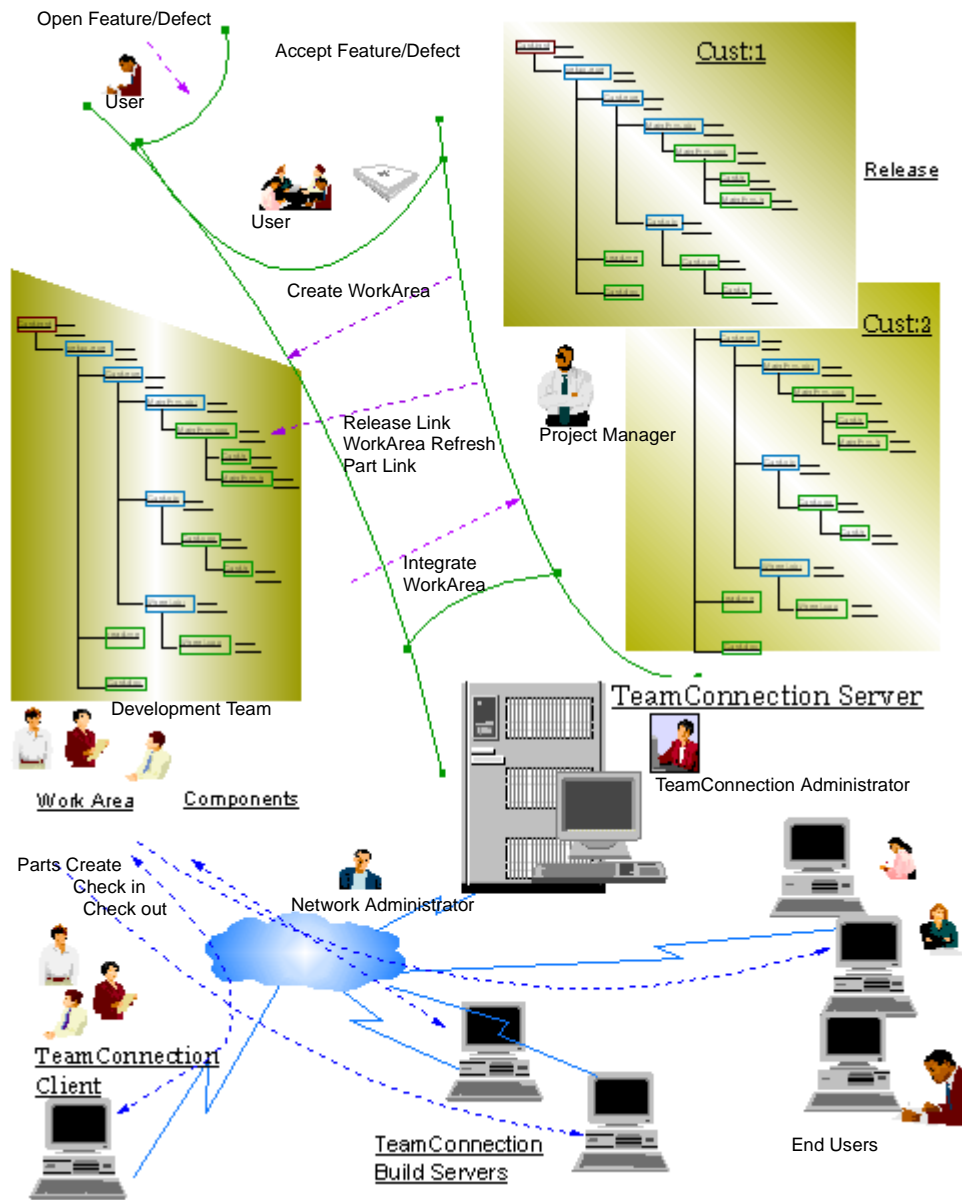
Open Feature/Defect

Accept Feature/Defect

User

Cust:1

Release

User

Create WorkArea

Cust:2

Project Manager

Release Link
WorkArea Refresh
Part Link

Integrate
WorkArea

Development Team

TeamConnection Server

TeamConnection Administrator

Work Area

Components

Parts Create
Check in
Check out

Network Administrator

TeamConnection
Client

TeamConnection
Build Servers

End Users